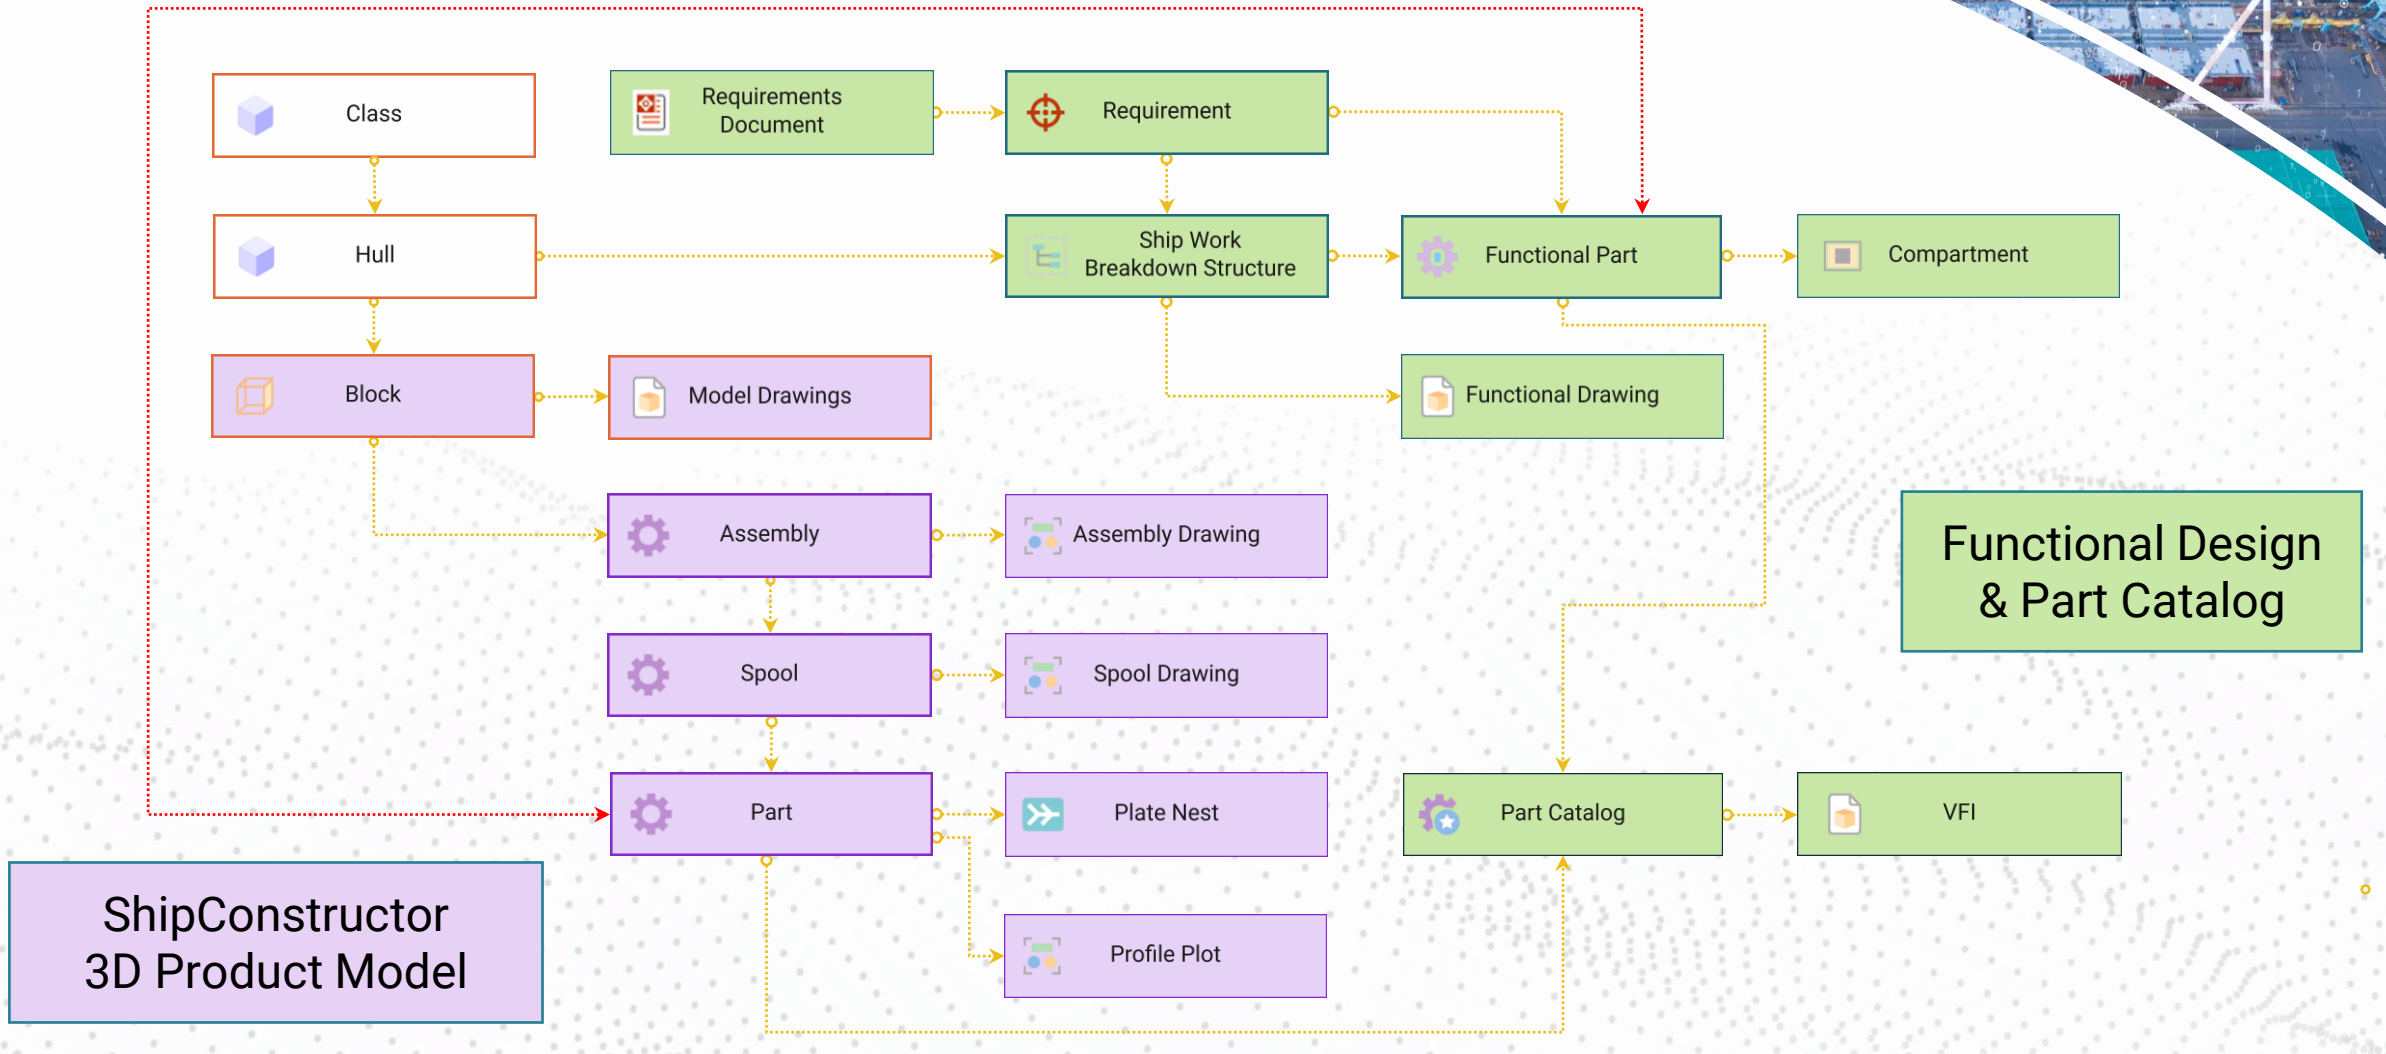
Class

Requirements Document

Requirement

Hull

Ship Work Breakdown Structure

Functional Part

Compartment

Block

Model Drawings

Functional Drawing

Assembly

Assembly Drawing

Functional Design & Part Catalog

Spool

Spool Drawing

Part

Plate Nest

Part Catalog

VFI

ShipConstructor 3D Product Model

Profile Plot